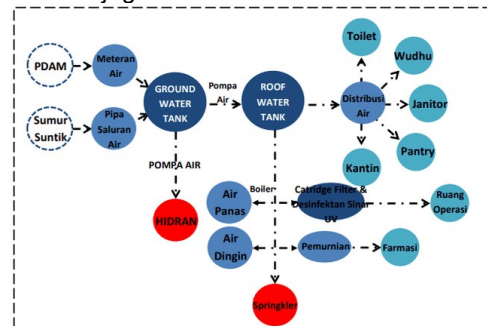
PDAM

Meteran Air

Sumur Suntik

Pipa Saluran Air

GROUND WATER TANK

Pompa Air

ROOF WATER TANK

Distribusi Air

Toilet

Wudhu

Janitor

Pantry

Kantin

POMPA AIR

HIDRAN

Boiler

Air Panas

Catridge Filter & Desinfektan Sinar UV

Ruang Operasi

Air Dingin

Pemurnian

Farmasi

Springkler